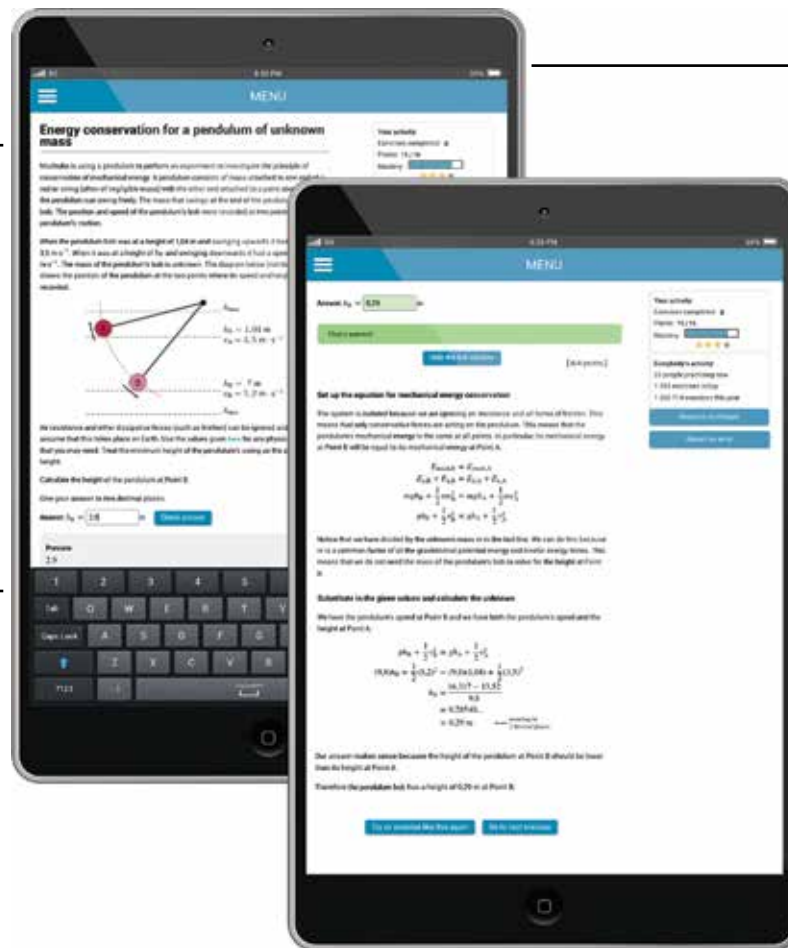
MENU

Energy conservation for a pendulum of unknown mass

Calculate the height of the pendulum at Point B.

Give your answer to two decimal places.

Answer: $h_B$ = 2.9 m

Previous
2.9

MENU

Answer: $h_B$ = 0.29 m

That's correct!

Set up the equation for mechanical energy conservation

Substitute in the given values and calculate the unknown

$mgh_B + \frac{1}{2}mv_B^2 = mgh_A + \frac{1}{2}mv_A^2$

$gh_B + \frac{1}{2}v_B^2 = gh_A + \frac{1}{2}v_A^2$

$h_B = 0.29$ m

Therefore the pendulum bob has a height of 0.29 m at Point B.

Your activity
Exercises completed
Points
Mastery